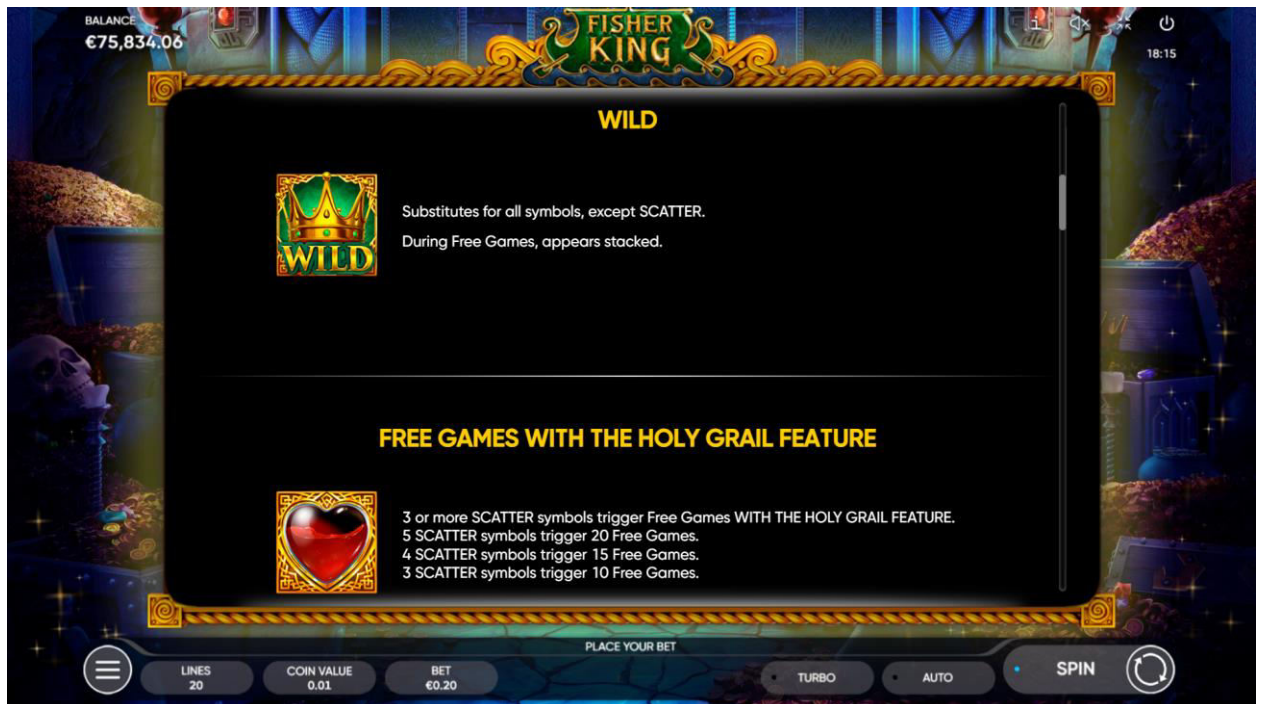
BALANCE
€75,834.06

FISHER KING

18:15

WILD

WILD

Substitutes for all symbols, except SCATTER.

During Free Games, appears stacked.

FREE GAMES WITH THE HOLY GRAIL FEATURE

3 or more SCATTER symbols trigger Free Games WITH THE HOLY GRAIL FEATURE.
5 SCATTER symbols trigger 20 Free Games.
4 SCATTER symbols trigger 15 Free Games.
3 SCATTER symbols trigger 10 Free Games.

PLACE YOUR BET

LINES
20

COIN VALUE
0.01

BET
€0.20

TURBO

AUTO

SPIN